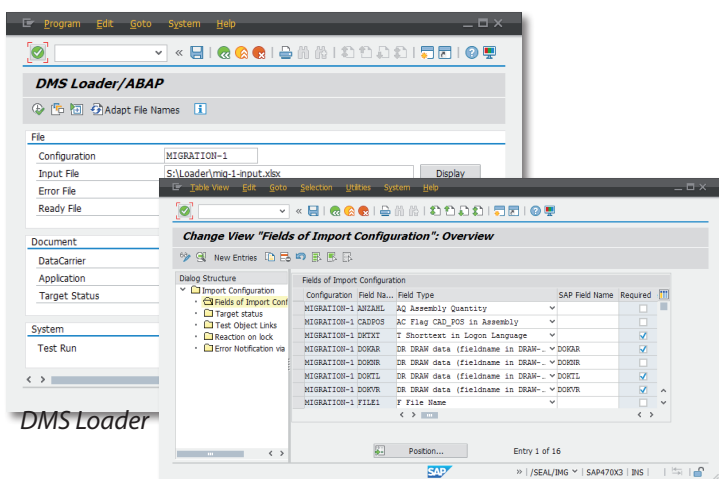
Program Edit Goto System Help

DMS Loader/ABAP

Adapt File Names

File

Configuration MIGRATION-1

Input File S:\Loader\mig-1-input.xlsx Display

Error File

Ready File

Document

DataCarrier

Application

Target Status

System

Test Run

DMS Loader

Table View Edit Goto Selection Utilities System Help

Change View "Fields of Import Configuration": Overview

New Entries

Dialog Structure

Import Configuration

Fields of Import Conf

Target status

Test Object Links

Reaction on lock

Error Notification via

Fields of Import Configuration

| Configuration | Field Na... | Field Type | SAP Field Name | Required |
|---|---|---|---|---|
| MIGRATION-1 | ANZAHL | AQ Assembly Quantity | | |
| MIGRATION-1 | CADPOS | AC Flag CAD_POS in Assembly | | |
| MIGRATION-1 | DKTXT | T Shorttext in Logon Language | | ☑ |
| MIGRATION-1 | DOKAR | DR DRAW data (fieldname in DRAW-... | DOKAR | ☑ |
| MIGRATION-1 | DOKNR | DR DRAW data (fieldname in DRAW-... | DOKNR | ☑ |
| MIGRATION-1 | DOKTL | DR DRAW data (fieldname in DRAW-... | DOKTL | ☑ |
| MIGRATION-1 | DOKVR | DR DRAW data (fieldname in DRAW-... | DOKVR | ☑ |
| MIGRATION-1 | FILE1 | F File Name | | |

Position...

Entry 1 of 16

SAP

/SEAL/IMG | SAP470X3 | INS